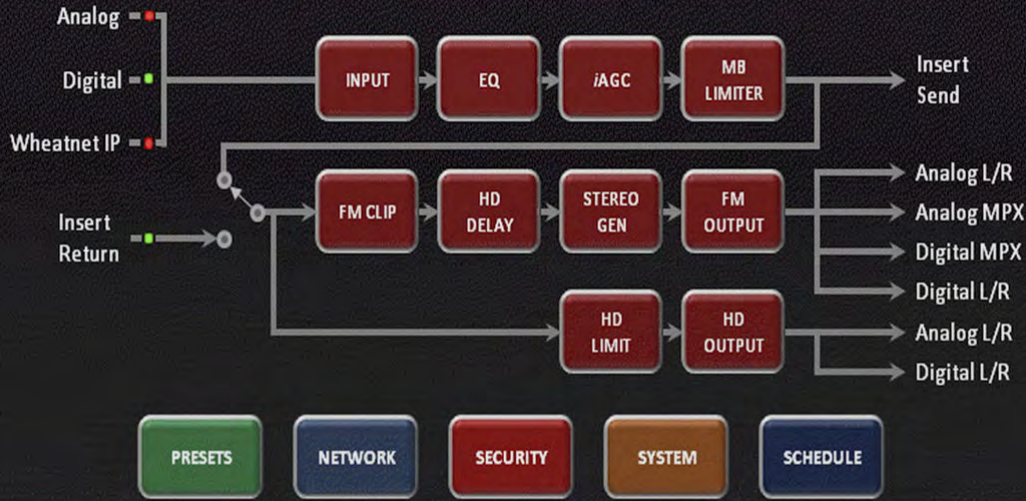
Analog

Digital

Wheatnet IP

INPUT

EQ

iAGC

MB LIMITER

Insert Send

Insert Return

FM CLIP

HD DELAY

STEREO GEN

FM OUTPUT

Analog L/R

Analog MPX

Digital MPX

Digital L/R

HD LIMIT

HD OUTPUT

Analog L/R

Digital L/R

PRESETS

NETWORK

SECURITY

SYSTEM

SCHEDULE